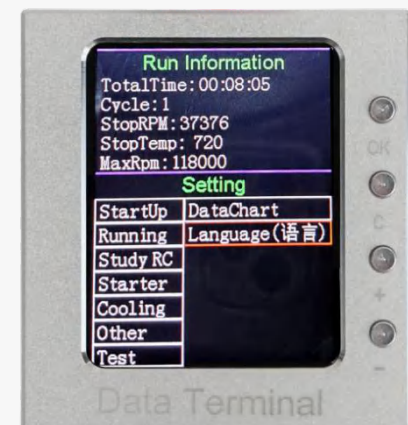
Run Information
TotalTime: 00:08:05
Cycle: 1
StopRPM: 37376
StopTemp: 720
MaxRpm: 118000

Setting

StartUp
Running
Study RC
Starter
Cooling
Other
Test

DataChart
Language(语言)

OK
C
+
-

Data Terminal